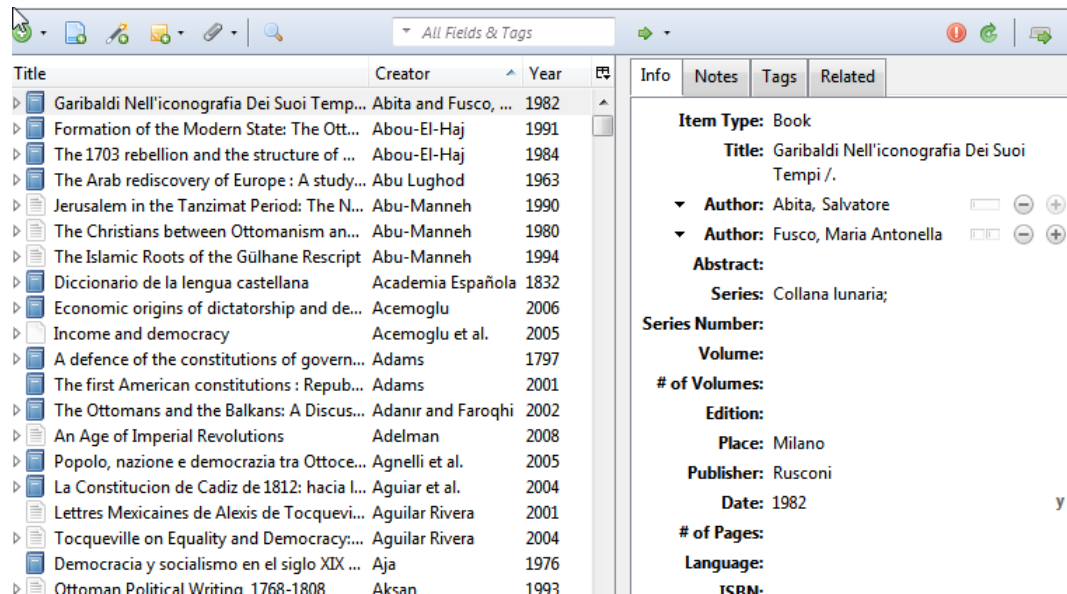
All Fields & Tags

| Title | Creator | Year |
|---|---|---|
| Garibaldi Nell'iconografia Dei Suoi Temp... | Abita and Fusco, ... | 1982 |
| Formation of the Modern State: The Ott... | Abou-El-Haj | 1991 |
| The 1703 rebellion and the structure of ... | Abou-El-Haj | 1984 |
| The Arab rediscovery of Europe : A study... | Abu Lughod | 1963 |
| Jerusalem in the Tanzimat Period: The N... | Abu-Manneh | 1990 |
| The Christians between Ottomanism an... | Abu-Manneh | 1980 |
| The Islamic Roots of the Gülhane Rescript | Abu-Manneh | 1994 |
| Diccionario de la lengua castellana | Academia Española | 1832 |
| Economic origins of dictatorship and de... | Acemoglu | 2006 |
| Income and democracy | Acemoglu et al. | 2005 |
| A defence of the constitutions of govern... | Adams | 1797 |
| The first American constitutions : Repub... | Adams | 2001 |
| The Ottomans and the Balkans: A Discus... | Adanır and Faroqhi | 2002 |
| An Age of Imperial Revolutions | Adelman | 2008 |
| Popolo, nazione e democrazia tra Ottoce... | Agnelli et al. | 2005 |
| La Constitucion de Cadiz de 1812: hacia l... | Aguiar et al. | 2004 |
| Lettres Mexicaines de Alexis de Tocquevi... | Aguilar Rivera | 2001 |
| Tocqueville on Equality and Democracy:... | Aguilar Rivera | 2004 |
| Democracia y socialismo en el siglo XIX ... | Aja | 1976 |
| Ottoman Political Writing, 1768-1808 | Aksan | 1993 |

Info | Notes | Tags | Related

Item Type: Book
Title: Garibaldi Nell'iconografia Dei Suoi Tempi /.
Author: Abita, Salvatore
Author: Fusco, Maria Antonella
Abstract:
Series: Collana lunaria;
Series Number:
Volume:
# of Volumes:
Edition:
Place: Milano
Publisher: Rusconi
Date: 1982 y
# of Pages:
Language:
ISBN: